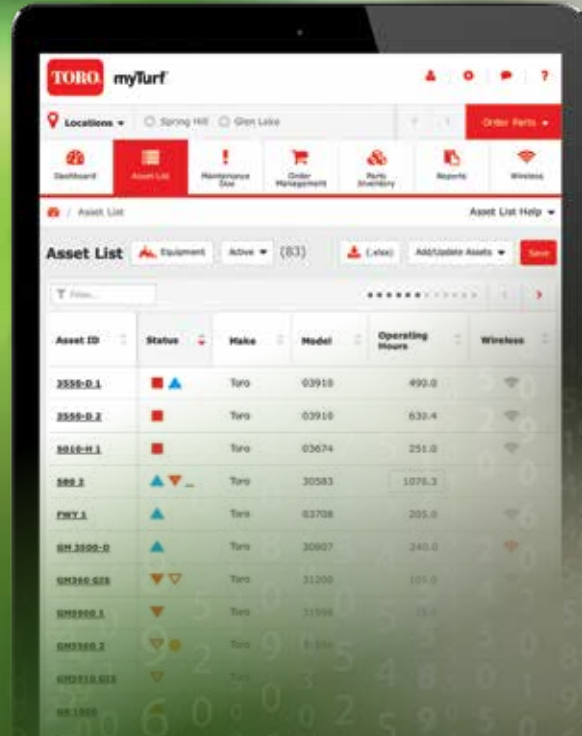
TORO. myTurf

Locations ▾ Spring Hill Glen Lake

Order Parts ▾

Dashboard Asset List Maintenance Due Order Management Parts Inventory Reports Wireless

/ Asset List

Asset List Help ▾

Asset List Equipment Active ▾ (83)

(.xlsx) Add/Update Assets ▾ Save

Filter...

| Asset ID | Status | Make | Model | Operating Hours | Wireless |
|---|---|---|---|---|---|
| 3550-D 1 | | Toro | 03910 | 490.0 | |
| 3550-D 2 | | Toro | 03910 | 630.4 | |
| 5010-H 1 | | Toro | 03674 | 251.0 | |
| 500 2 | | Toro | 30583 | 1076.3 | |
| FWY 1 | | Toro | 03708 | 205.0 | |
| GM 3500-D | | Toro | 30807 | 240.0 | |
| GM360-G2S | | Toro | 31200 | 105.0 | |
| GM5900 1 | | Toro | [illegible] | | |
| GM3500 2 | | Toro | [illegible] | | |
| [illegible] | | | | | |
| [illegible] | | | | | |